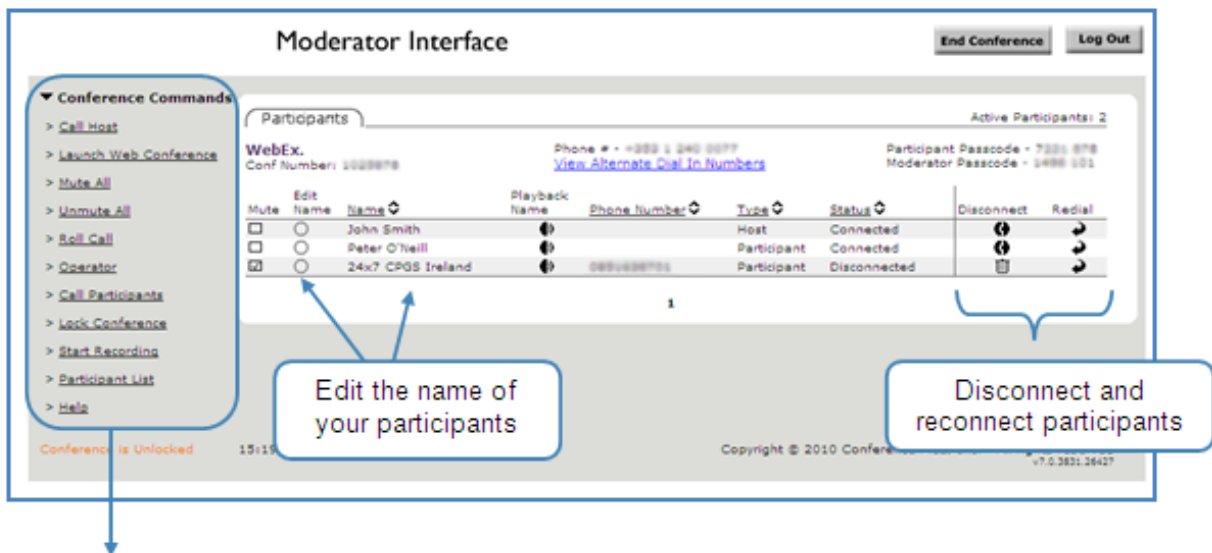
Moderator Interface

End Conference

Log Out

▼ Conference Commands

> Call Host

> Launch Web Conference

> Mute All

> Unmute All

> Roll Call

> Operator

> Call Participants

> Lock Conference

> Start Recording

> Participant List

> Help

Participants

Active Participants: 2

WebEx.
Conf Number: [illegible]

Phone # - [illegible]
View Alternate Dial In Numbers

Participant Passcode - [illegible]
Moderator Passcode - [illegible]

| Mute | Edit Name | Name | Playback Name | Phone Number | Type | Status | Disconnect | Redial |
|---|---|---|---|---|---|---|---|---|
| ☐ | ○ | John Smith | | | Host | Connected | | |
| ☐ | ○ | Peter O'Neill | | | Participant | Connected | | |
| ☑ | ○ | 24x7 CPGS Ireland | | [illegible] | Participant | Disconnected | | |

1

Edit the name of your participants

Disconnect and reconnect participants

Conference is Unlocked

15:1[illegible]

Copyright © 2010 Confere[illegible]
v7.0.3831.26427